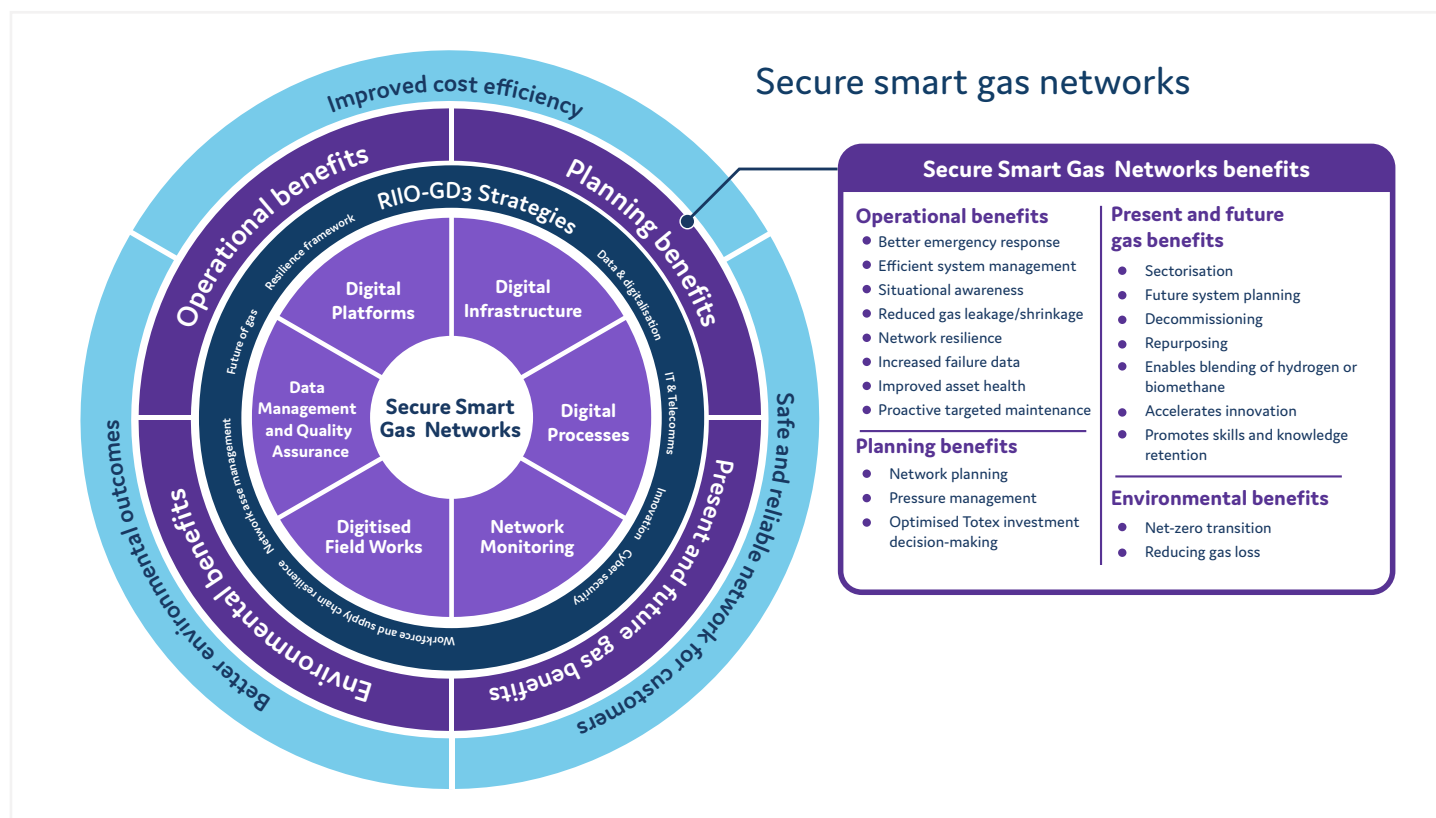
Secure smart gas networks

Improved cost efficiency

Safe and reliable network for customers

Better environmental outcomes

Operational benefits

Planning benefits

Present and future gas benefits

Environmental benefits

RIIO-GD3 Strategies

Resilience framework

Data & digitalisation

IT & Telecomms

Innovation

Cyber security

Workforce and supply chain resilience

Network asset management

Future of gas

Digital Platforms

Digital Infrastructure

Digital Processes

Network Monitoring

Digitised Field Works

Data Management and Quality Assurance

Secure Smart Gas Networks

Secure Smart Gas Networks benefits

Operational benefits
- Better emergency response
- Efficient system management
- Situational awareness
- Reduced gas leakage/shrinkage
- Network resilience
- Increased failure data
- Improved asset health
- Proactive targeted maintenance

Planning benefits
- Network planning
- Pressure management
- Optimised Totex investment decision-making

Present and future gas benefits
- Sectorisation
- Future system planning
- Decommissioning
- Repurposing
- Enables blending of hydrogen or biomethane
- Accelerates innovation
- Promotes skills and knowledge retention

Environmental benefits
- Net-zero transition
- Reducing gas loss